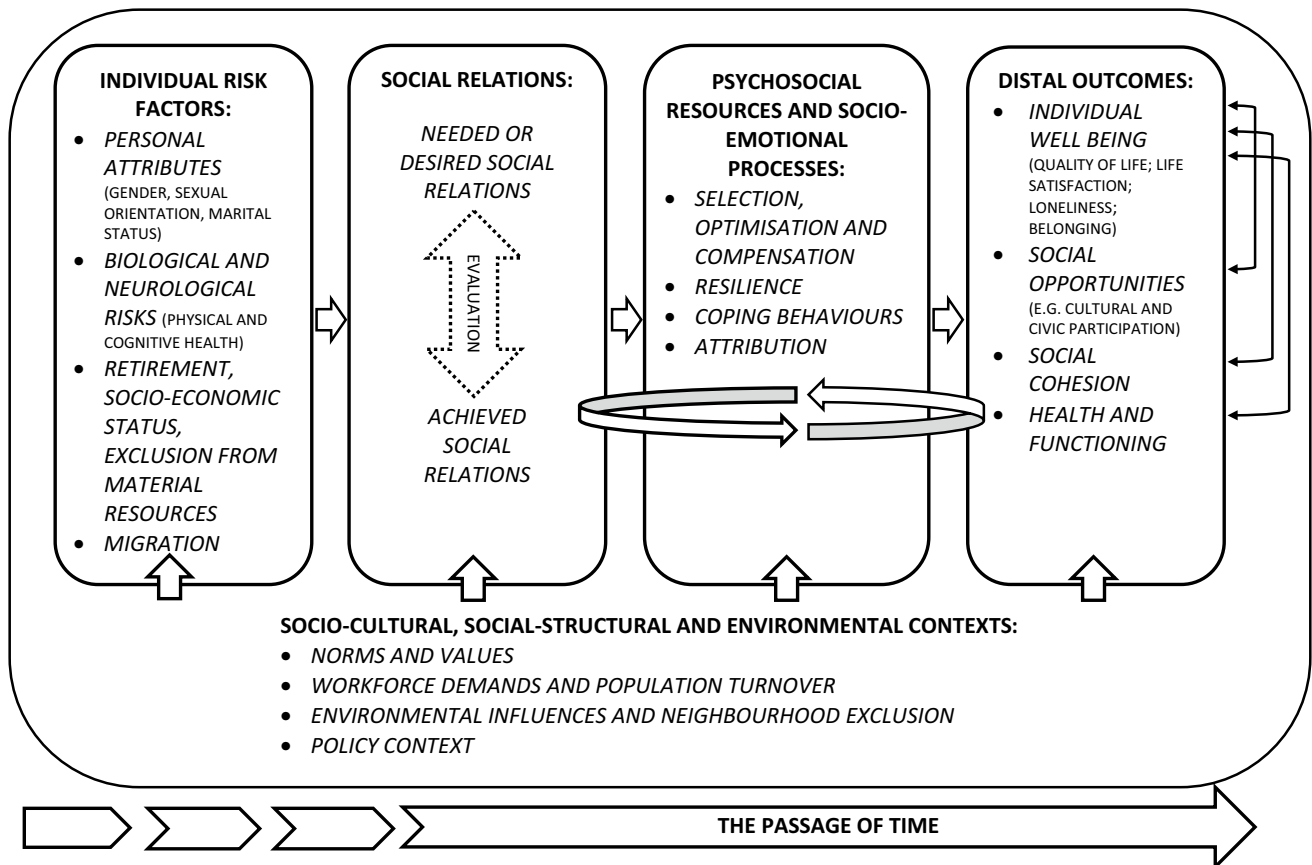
INDIVIDUAL RISK FACTORS:

- PERSONAL ATTRIBUTES (GENDER, SEXUAL ORIENTATION, MARITAL STATUS)
- BIOLOGICAL AND NEUROLOGICAL RISKS (PHYSICAL AND COGNITIVE HEALTH)
- RETIREMENT, SOCIO-ECONOMIC STATUS, EXCLUSION FROM MATERIAL RESOURCES
- MIGRATION

SOCIAL RELATIONS:

NEEDED OR DESIRED SOCIAL RELATIONS

EVALUATION

ACHIEVED SOCIAL RELATIONS

PSYCHOSOCIAL RESOURCES AND SOCIO-EMOTIONAL PROCESSES:

- SELECTION, OPTIMISATION AND COMPENSATION
- RESILIENCE
- COPING BEHAVIOURS
- ATTRIBUTION

DISTAL OUTCOMES:

- INDIVIDUAL WELL BEING (QUALITY OF LIFE; LIFE SATISFACTION; LONELINESS; BELONGING)
- SOCIAL OPPORTUNITIES (E.G. CULTURAL AND CIVIC PARTICIPATION)
- SOCIAL COHESION
- HEALTH AND FUNCTIONING

SOCIO-CULTURAL, SOCIAL-STRUCTURAL AND ENVIRONMENTAL CONTEXTS:

- NORMS AND VALUES
- WORKFORCE DEMANDS AND POPULATION TURNOVER
- ENVIRONMENTAL INFLUENCES AND NEIGHBOURHOOD EXCLUSION
- POLICY CONTEXT

THE PASSAGE OF TIME